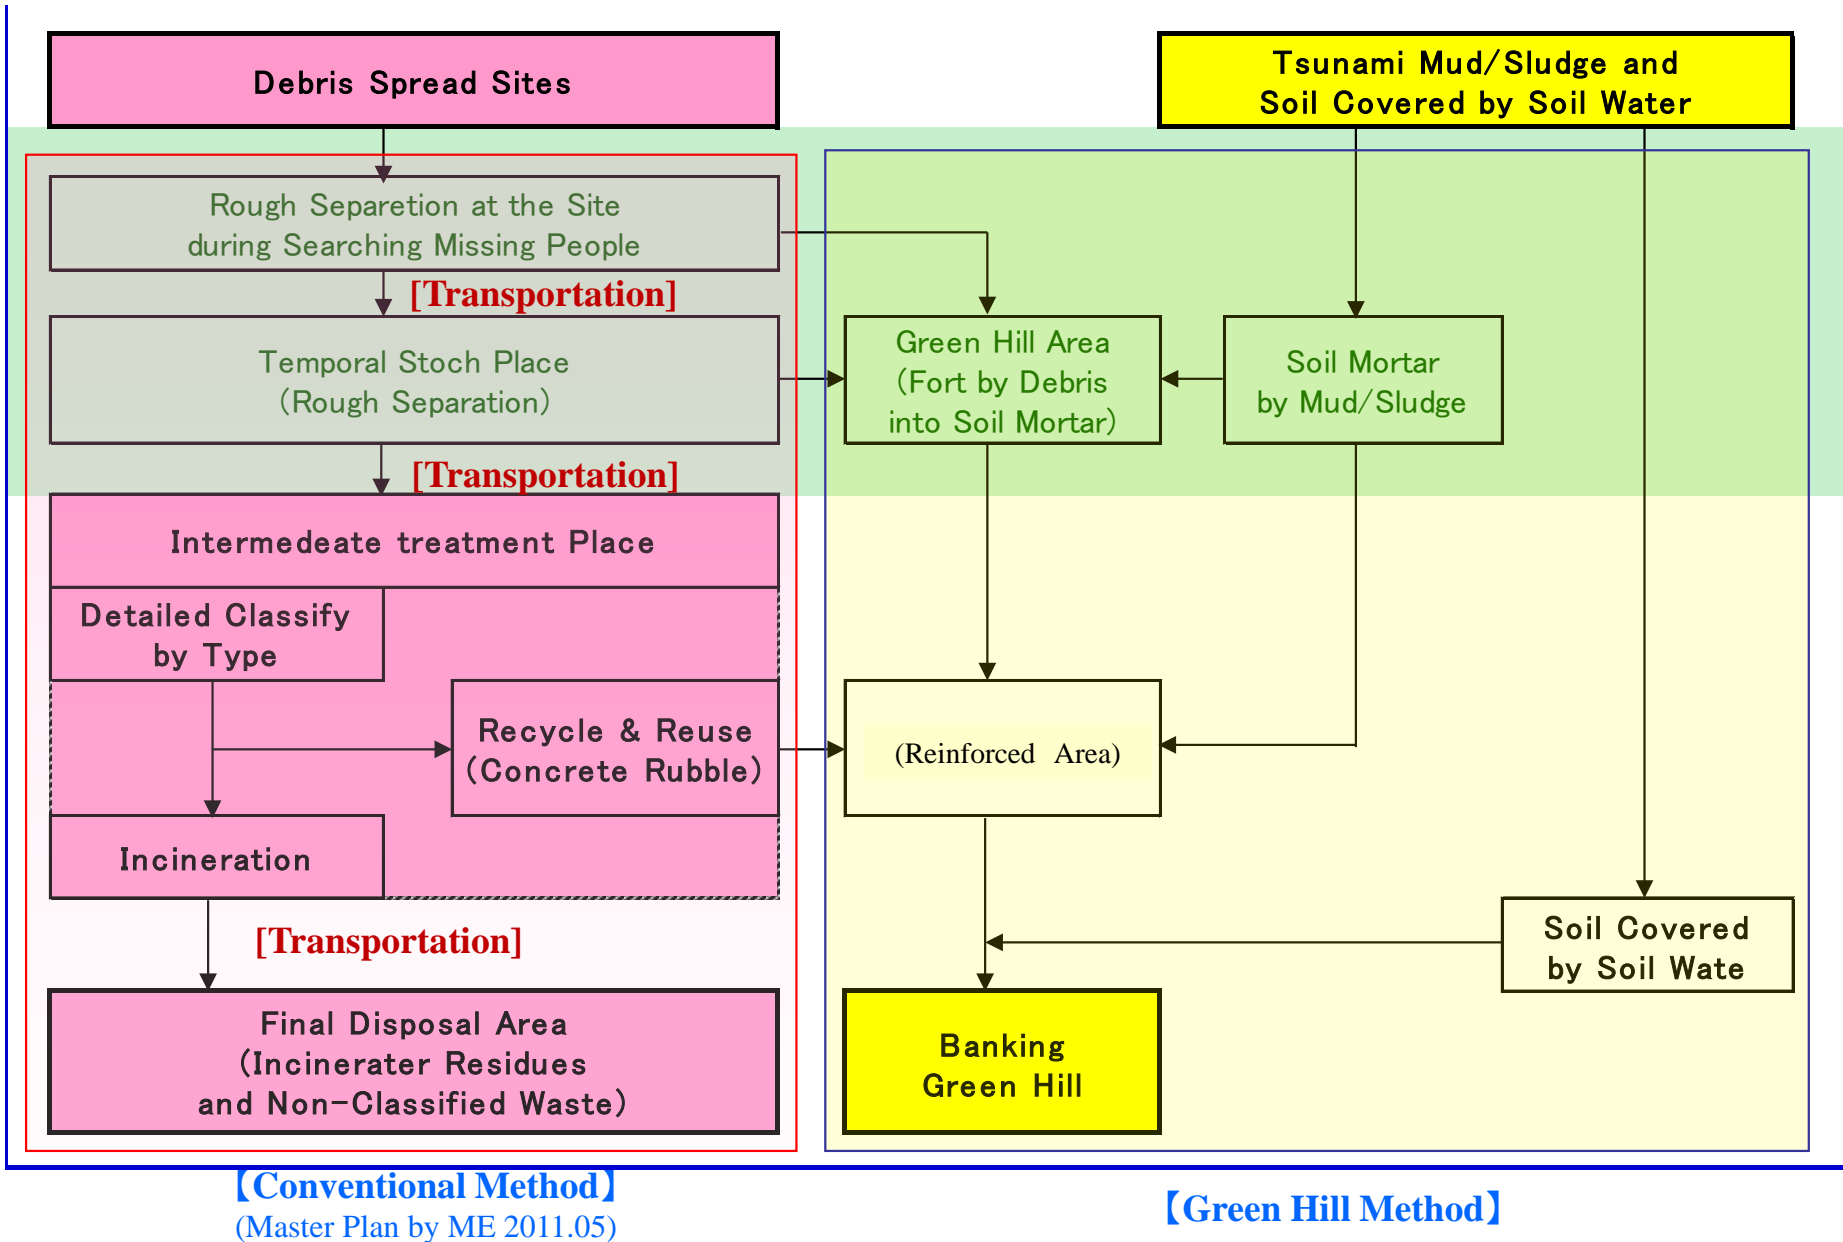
Debris Spread Sites

Tsunami Mud/Sludge and Soil Covered by Soil Water

Rough Separetion at the Site during Searching Missing People

[Transportation]

Temporal Stoch Place (Rough Separation)

[Transportation]

Green Hill Area (Fort by Debris into Soil Mortar)

Soil Mortar by Mud/Sludge

Intermedeate treatment Place

Detailed Classify by Type

Recycle & Reuse (Concrete Rubble)

(Reinforced Area)

Incineration

[Transportation]

Soil Covered by Soil Wate

Final Disposal Area (Incinerater Residues and Non-Classified Waste)

Banking Green Hill

【Conventional Method】
(Master Plan by ME 2011.05)

【Green Hill Method】